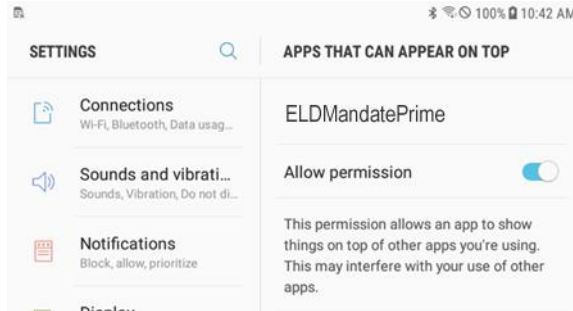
100% 10:42 AM

SETTINGS

Connections
Wi-Fi, Bluetooth, Data usag...

Sounds and vibrati...
Sounds, Vibration, Do not di...

Notifications
Block, allow, prioritize

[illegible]

APPS THAT CAN APPEAR ON TOP

ELDMandatePrime

Allow permission

This permission allows an app to show things on top of other apps you're using. This may interfere with your use of other apps.